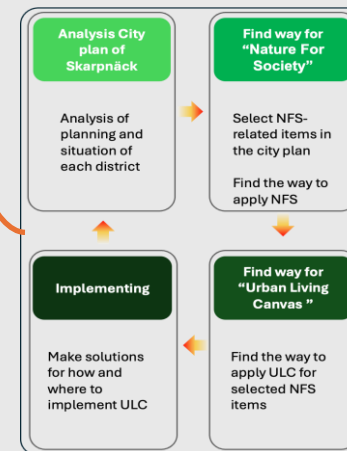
Analysis City plan of Skarpnäck

Analysis of planning and situation of each district

Find way for "Nature For Society"

Select NFS-related items in the city plan

Find the way to apply NFS

Find way for "Urban Living Canvas "

Find the way to apply ULC for selected NFS items

Implementing

Make solutions for how and where to implement ULC